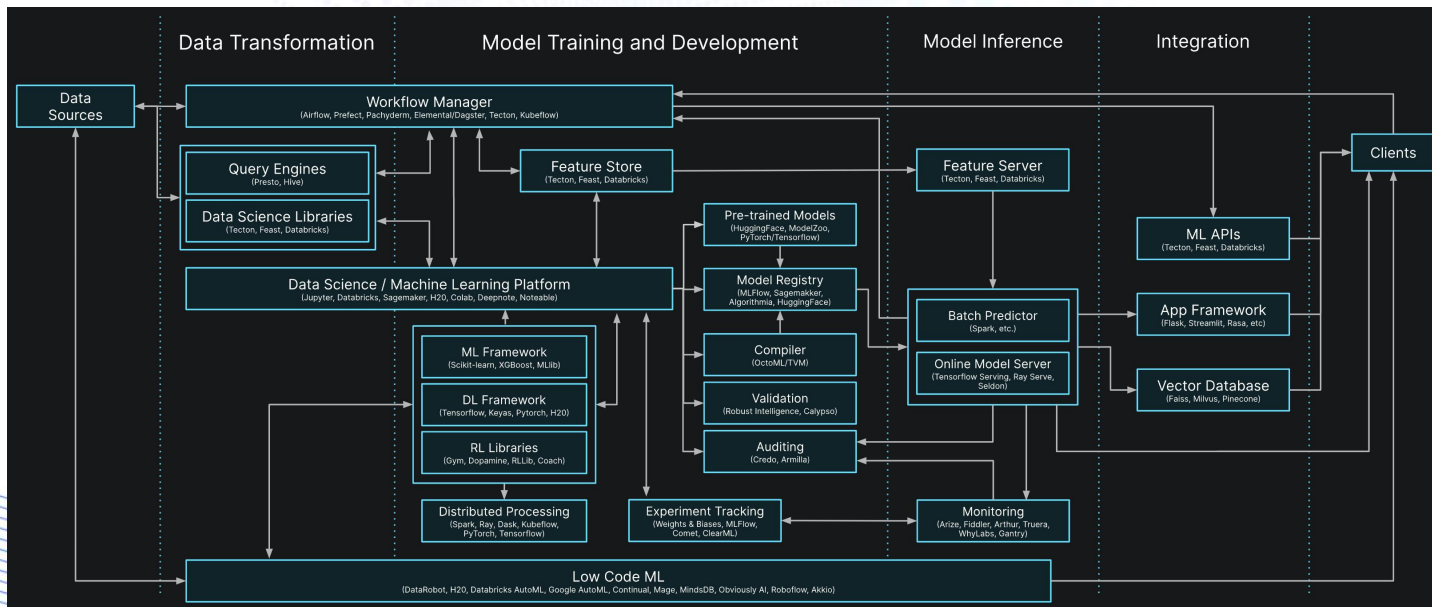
Data Transformation

Model Training and Development

Model Inference

Integration

Data Sources

Workflow Manager
(Airflow, Prefect, Pachyderm, Elemental/Dagster, Tecton, Kubeflow)

Clients

Query Engines
(Presto, Hive)

Data Science Libraries
(Tecton, Feast, Databricks)

Feature Store
(Tecton, Feast, Databricks)

Feature Server
(Tecton, Feast, Databricks)

Pre-trained Models
(HuggingFace, ModelZoo, PyTorch/Tensorflow)

ML APIs
(Tecton, Feast, Databricks)

Data Science / Machine Learning Platform
(Jupyter, Databricks, Sagemaker, H20, Colab, Deepnote, Noteable)

Model Registry
(MLFlow, Sagemakker, Algorithmia, HuggingFace)

Batch Predictor
(Spark, etc.)

App Framework
(Flask, Streamlit, Rasa, etc)

ML Framework
(Scikit-learn, XGBoost, MLlib)

Compiler
(OctoML/TVM)

Online Model Server
(Tensorflow Serving, Ray Serve, Seldon)

Vector Database
(Faiss, Milvus, Pinecone)

DL Framework
(Tensorflow, Keyas, Pytorch, H20)

Validation
(Robust Intelligence, Calypso)

RL Libraries
(Gym, Dopamine, RLLib, Coach)

Auditing
(Credo, Armilla)

Distributed Processing
(Spark, Ray, Dask, Kubeflow, PyTorch, Tensorflow)

Experiment Tracking
(Weights & Biases, MLFlow, Comet, ClearML)

Monitoring
(Arize, Fiddler, Arthur, Truera, WhyLabs, Gantry)

Low Code ML
(DataRobot, H20, Databricks AutoML, Google AutoML, Continual, Mage, MindsDB, Obviously AI, Roboflow, Akkio)